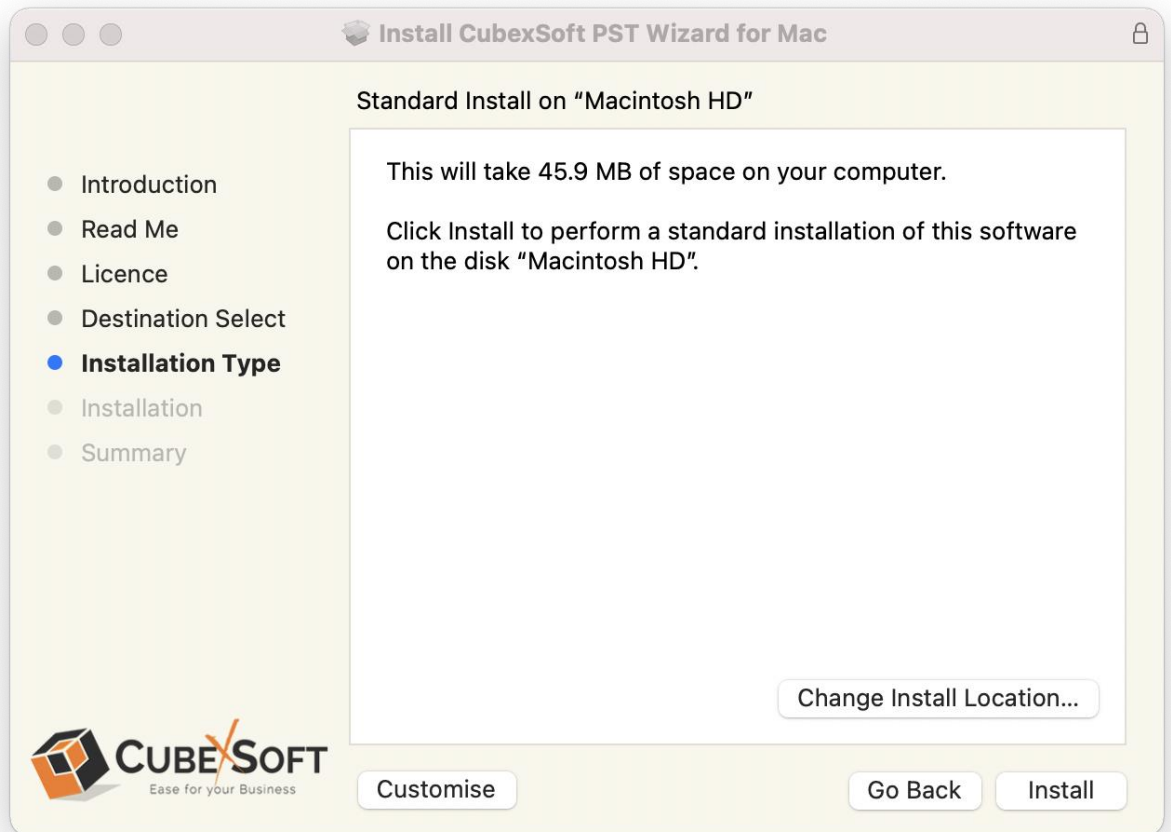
Install CubexSoft PST Wizard for Mac

Standard Install on “Macintosh HD”

Introduction
Read Me
Licence
Destination Select
Installation Type
Installation
Summary

This will take 45.9 MB of space on your computer.

Click Install to perform a standard installation of this software on the disk “Macintosh HD”.

Change Install Location...

CUBEXSOFT
Ease for your Business

Customise

Go Back

Install